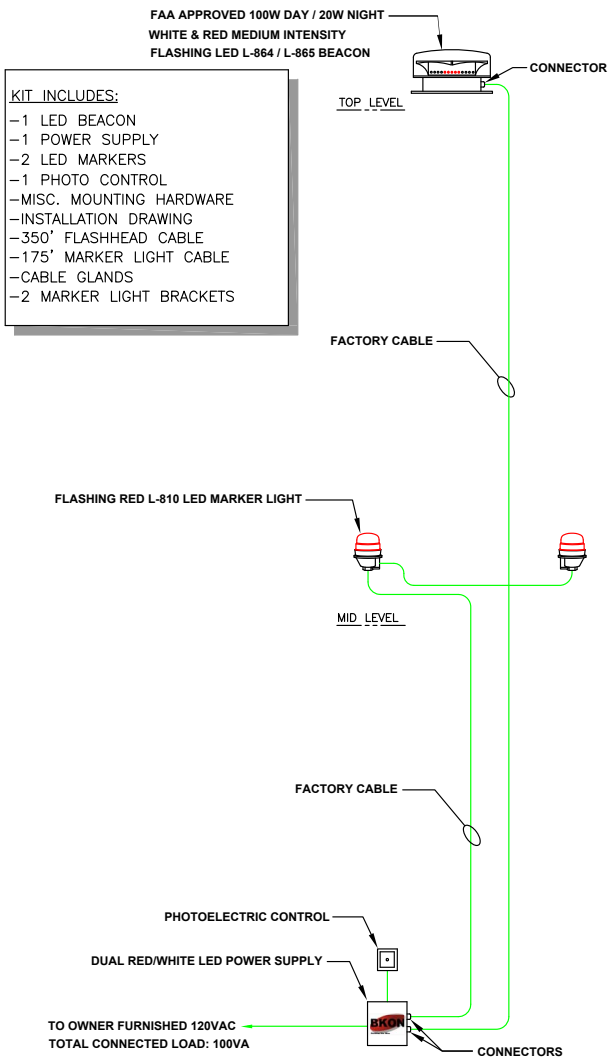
FAA APPROVED 100W DAY / 20W NIGHT
WHITE & RED MEDIUM INTENSITY
FLASHING LED L-864 / L-865 BEACON

CONNECTOR

TOP LEVEL

KIT INCLUDES:
-1 LED BEACON
-1 POWER SUPPLY
-2 LED MARKERS
-1 PHOTO CONTROL
-MISC. MOUNTING HARDWARE
-INSTALLATION DRAWING
-350' FLASHHEAD CABLE
-175' MARKER LIGHT CABLE
-CABLE GLANDS
-2 MARKER LIGHT BRACKETS

FACTORY CABLE

FLASHING RED L-810 LED MARKER LIGHT

MID LEVEL

FACTORY CABLE

PHOTOELECTRIC CONTROL

DUAL RED/WHITE LED POWER SUPPLY

BKON

TO OWNER FURNISHED 120VAC
TOTAL CONNECTED LOAD: 100VA

CONNECTORS